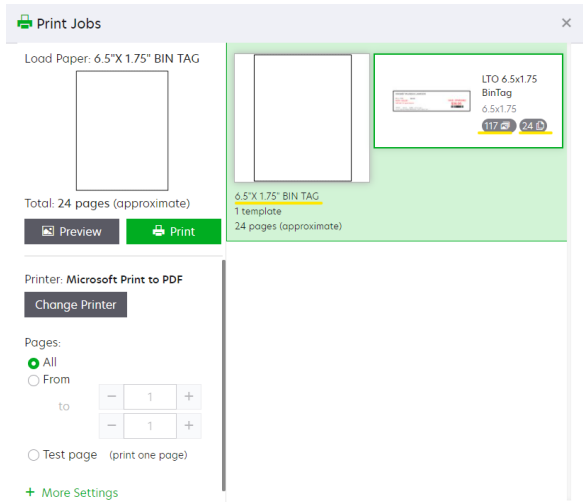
Print Jobs

×

Load Paper: 6.5"X 1.75" BIN TAG

Total: 24 pages (approximate)

Preview

Print

Printer: Microsoft Print to PDF

Change Printer

Pages:

All

From

to

1

1

Test page (print one page)

+ More Settings

6.5"X 1.75" BIN TAG
1 template
24 pages (approximate)

LTO 6.5x1.75 BinTag
6.5x1.75
117
24